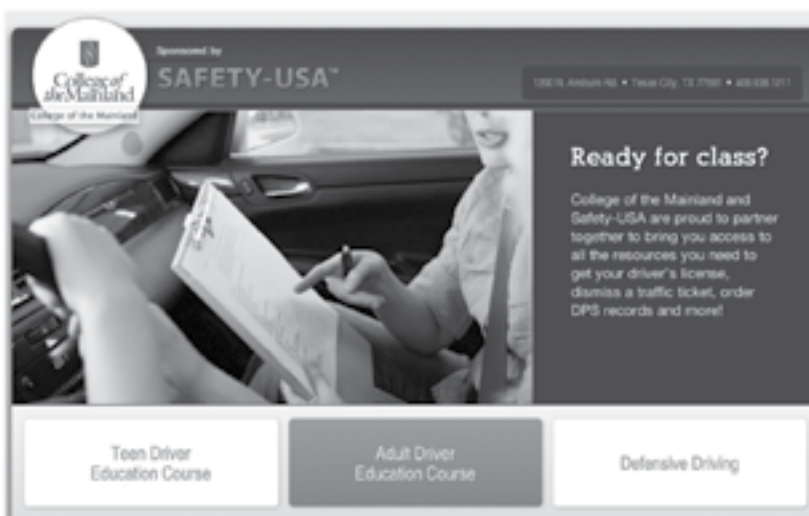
College of the Mainland
College of the Mainland

Sponsored by
SAFETY-USA™

1200 N. Amburn Rd. • Texas City, TX 77591 • 409.938.1211

Ready for class?

College of the Mainland and Safety-USA are proud to partner together to bring you access to all the resources you need to get your driver's license, dismiss a traffic ticket, order DPS records and more!

Teen Driver Education Course

Adult Driver Education Course

Defensive Driving